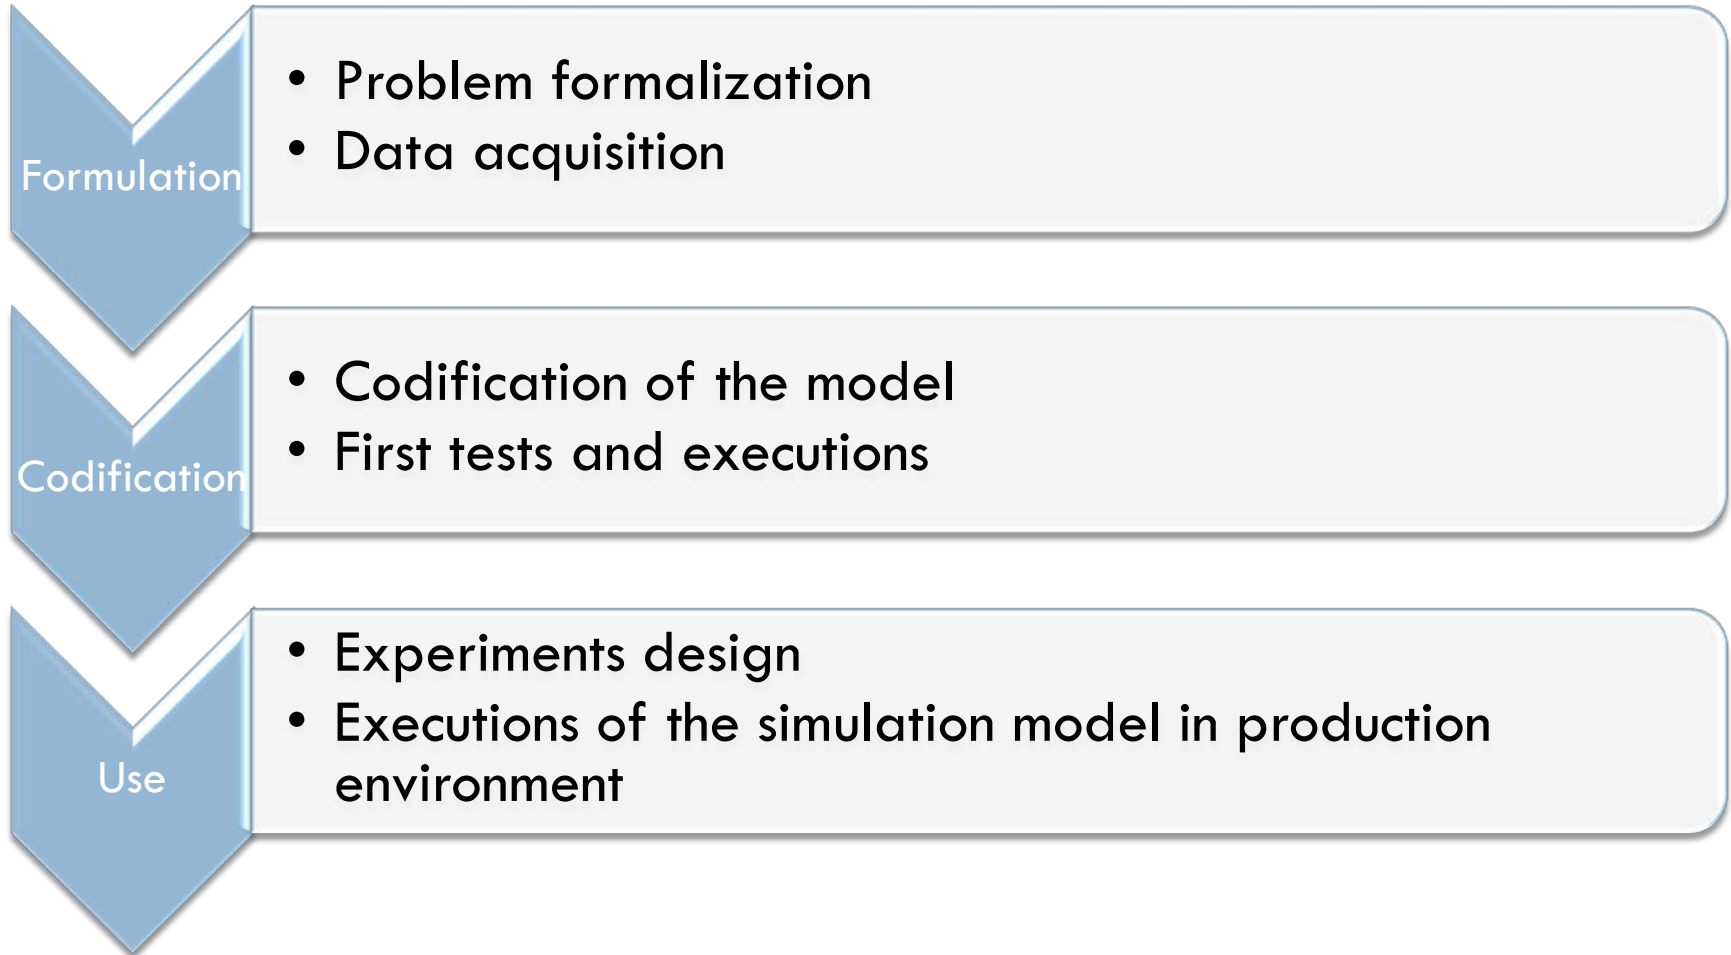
Formulation

- Problem formalization
- Data acquisition

Codification

- Codification of the model
- First tests and executions

Use

- Experiments design
- Executions of the simulation model in production environment